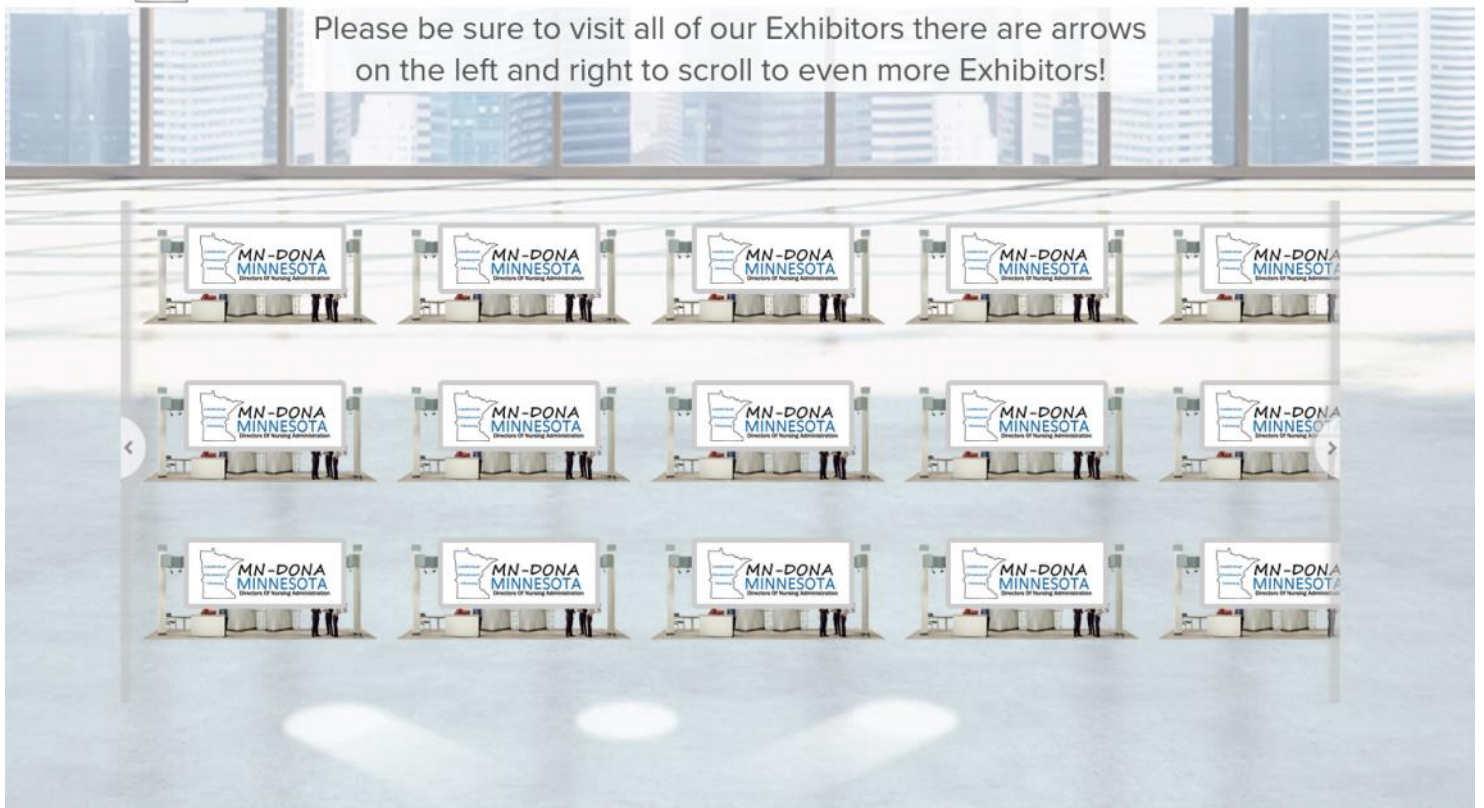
Please be sure to visit all of our Exhibitors there are arrows on the left and right to scroll to even more Exhibitors!

MN-DONA MINNESOTA Directors Of Nursing Administration

MN-DONA MINNESOTA Directors Of Nursing Administration

MN-DONA MINNESOTA Directors Of Nursing Administration

MN-DONA MINNESOTA Directors Of Nursing Administration

MN-DONA MINNESOTA Directors Of Nursing Administration

MN-DONA MINNESOTA Directors Of Nursing Administration

MN-DONA MINNESOTA Directors Of Nursing Administration

MN-DONA MINNESOTA Directors Of Nursing Administration

MN-DONA MINNESOTA Directors Of Nursing Administration

MN-DONA MINNESOTA Directors Of Nursing Administration

MN-DONA MINNESOTA Directors Of Nursing Administration

MN-DONA MINNESOTA Directors Of Nursing Administration

MN-DONA MINNESOTA Directors Of Nursing Administration

MN-DONA MINNESOTA Directors Of Nursing Administration

MN-DONA MINNESOTA Directors Of Nursing Administration

<

>